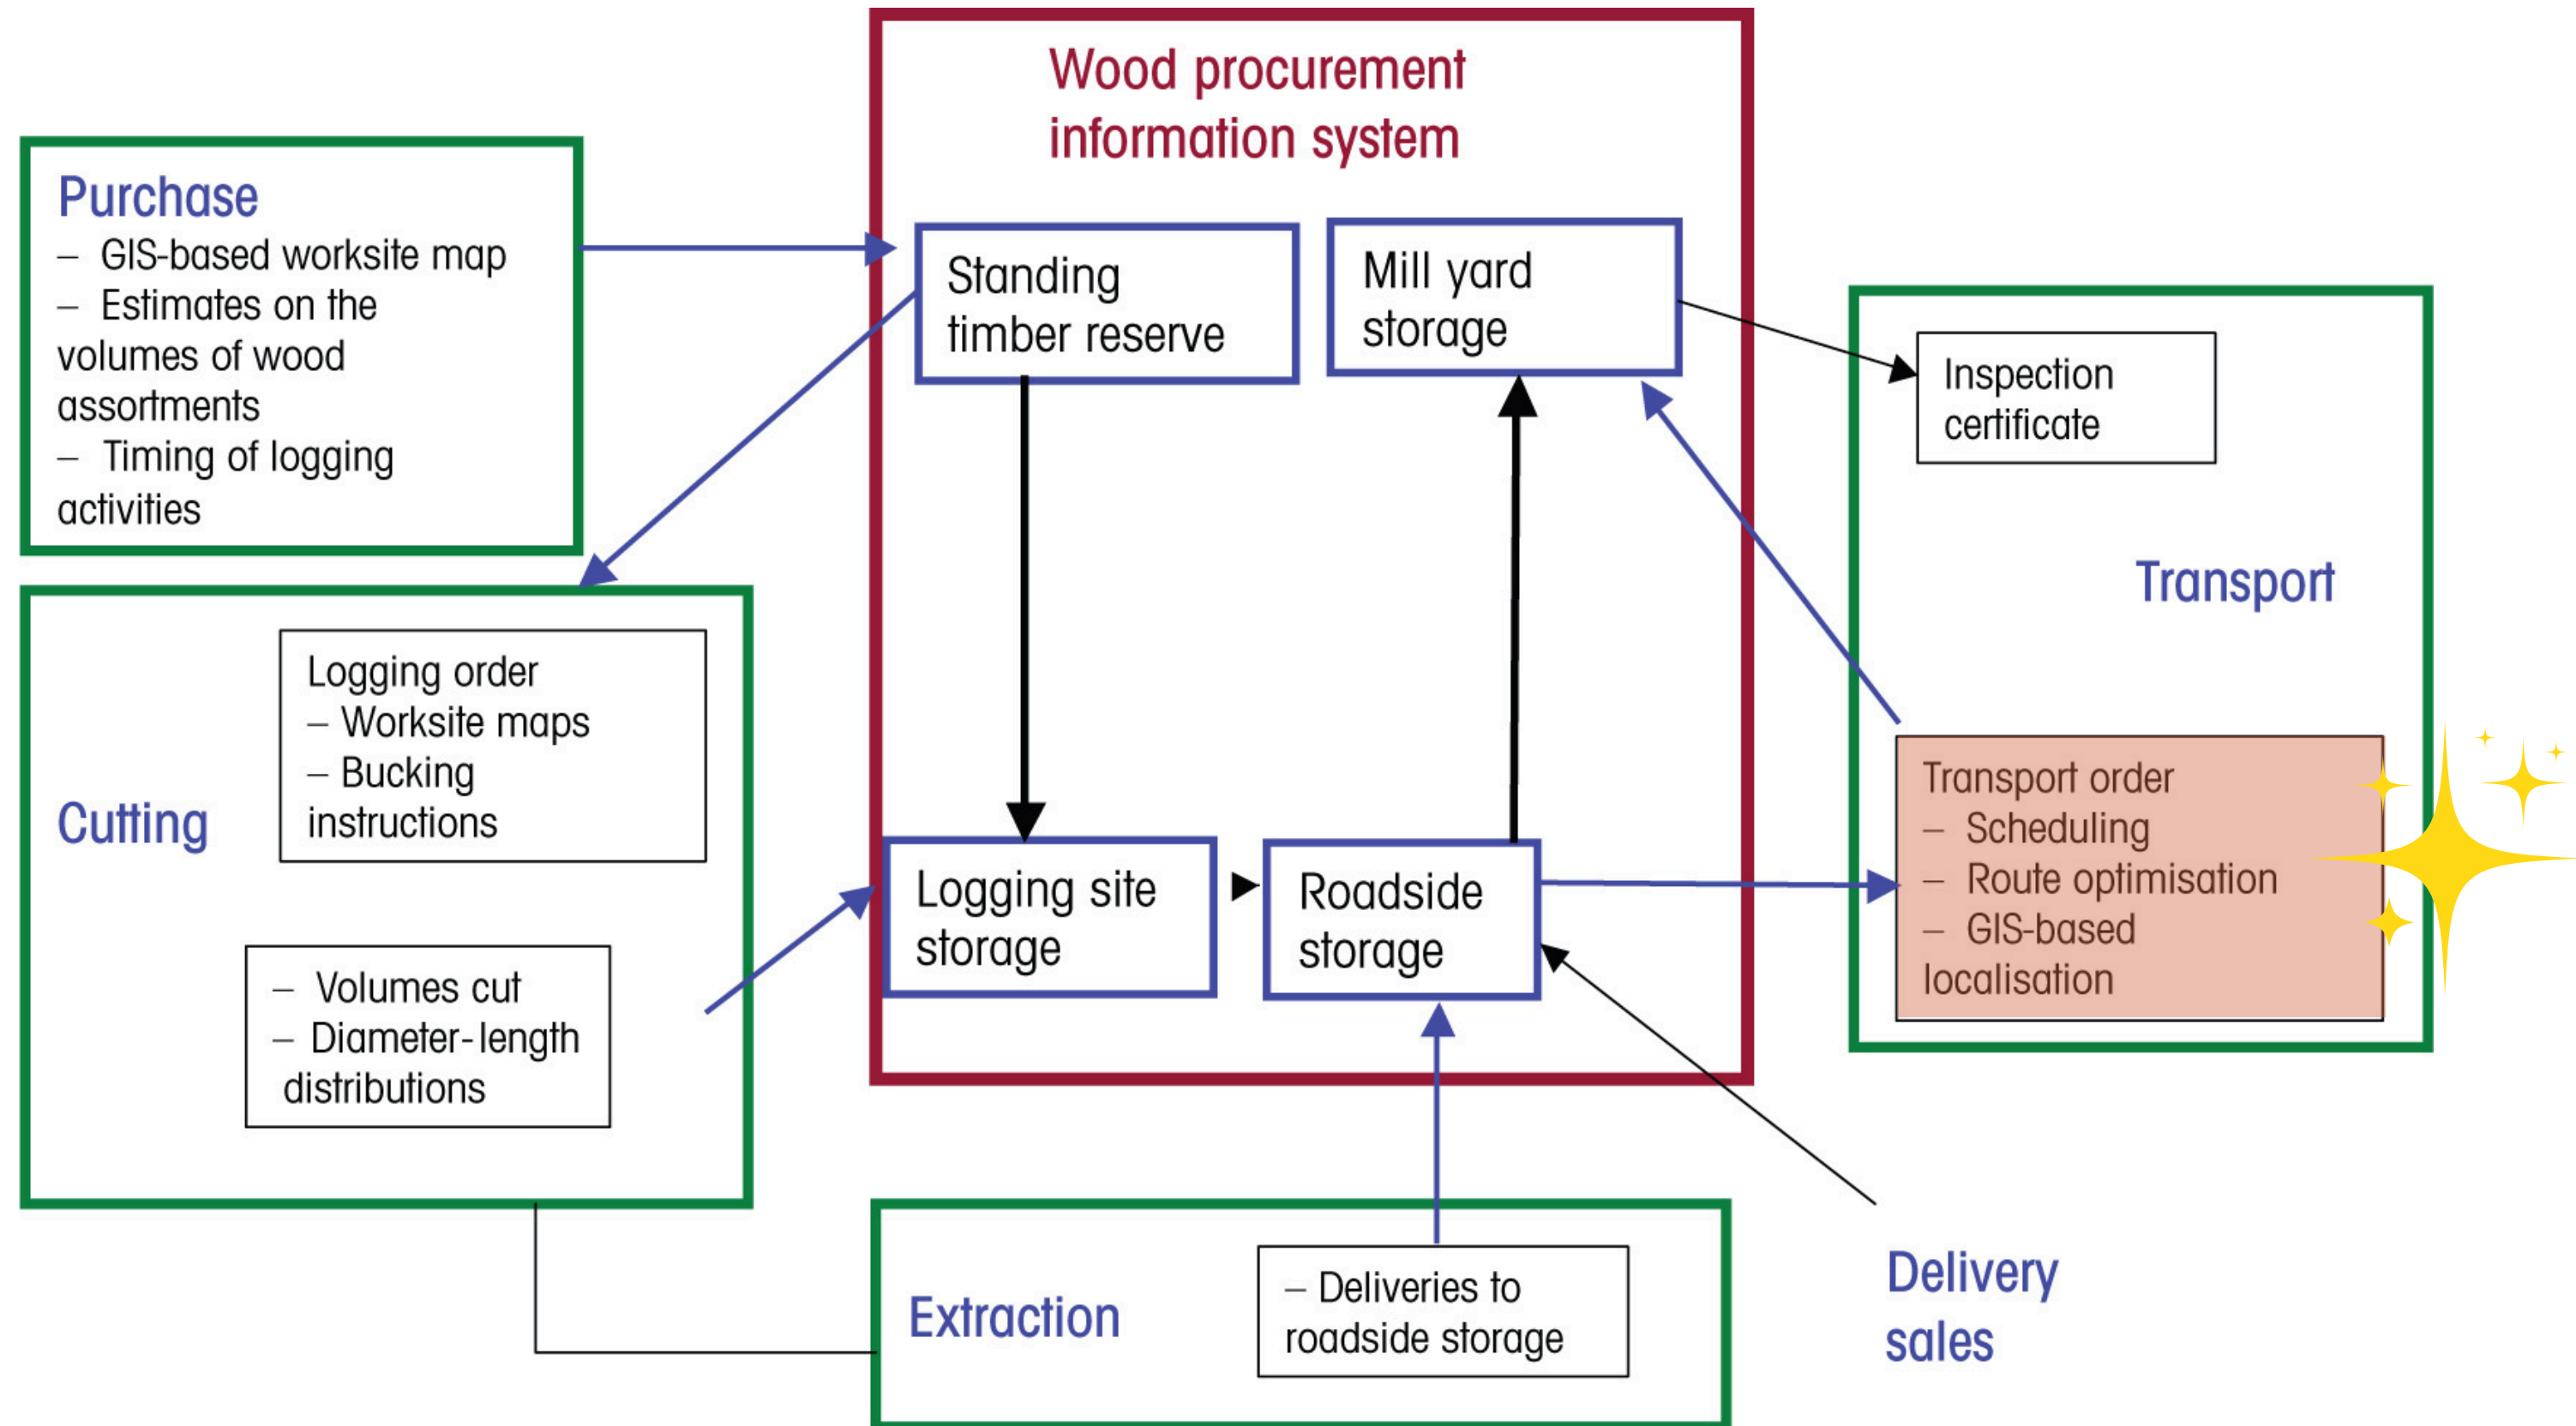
Wood procurement information system

Purchase
– GIS-based worksite map
– Estimates on the volumes of wood assortments
– Timing of logging activities

Standing timber reserve

Mill yard storage

Inspection certificate

Transport

Cutting

Logging order
– Worksite maps
– Bucking instructions

– Volumes cut
– Diameter-length distributions

Logging site storage

Roadside storage

Transport order
– Scheduling
– Route optimisation
– GIS-based localisation

Extraction

– Deliveries to roadside storage

Delivery sales